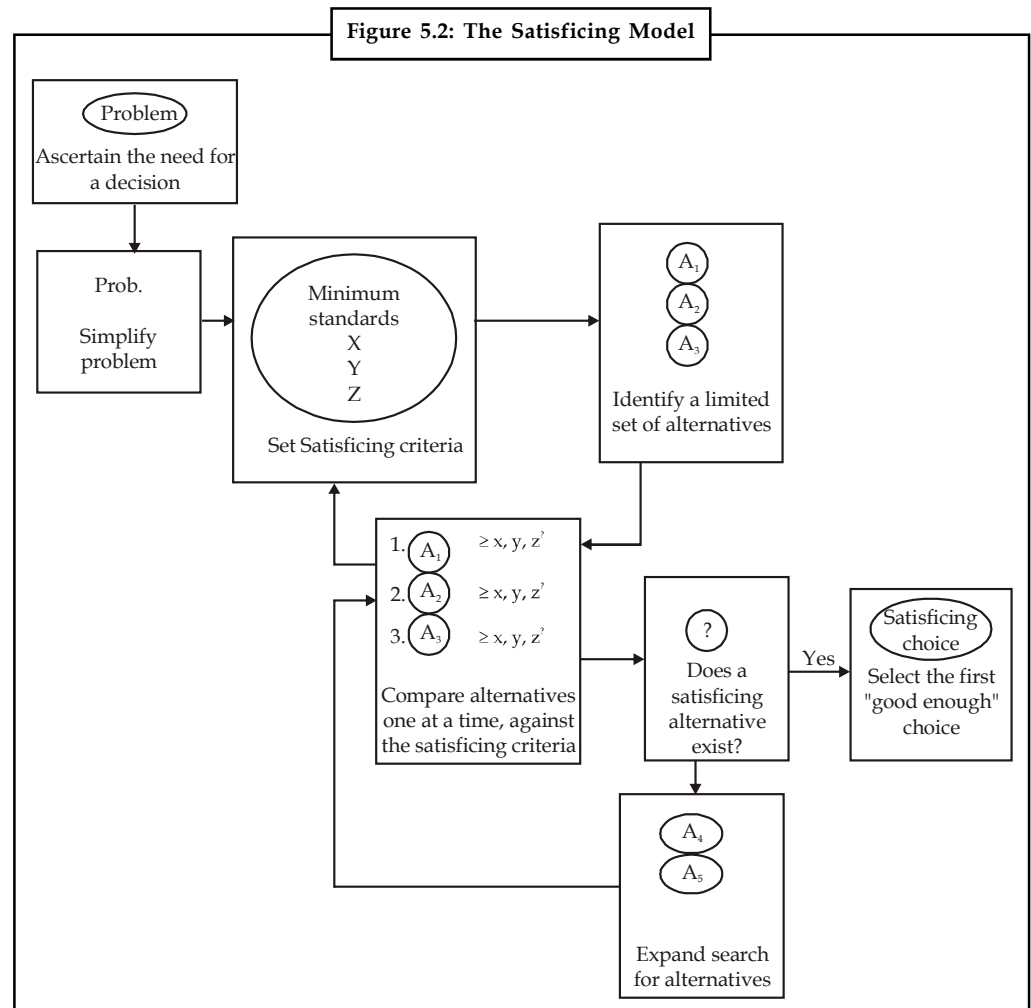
Figure 5.2: The Satisficing Model

Problem
Ascertain the need for a decision

Prob.
Simplify problem

Minimum standards
X
Y
Z
Set Satisficing criteria

$A_1$
$A_2$
$A_3$
Identify a limited set of alternatives

1. $A_1$ $\geq x, y, z^?$
2. $A_2$ $\geq x, y, z^?$
3. $A_3$ $\geq x, y, z^?$
Compare alternatives one at a time, against the satisficing criteria

?
Does a satisficing alternative exist?

Yes

Satisficing choice
Select the first "good enough" choice

$A_4$
$A_5$
Expand search for alternatives